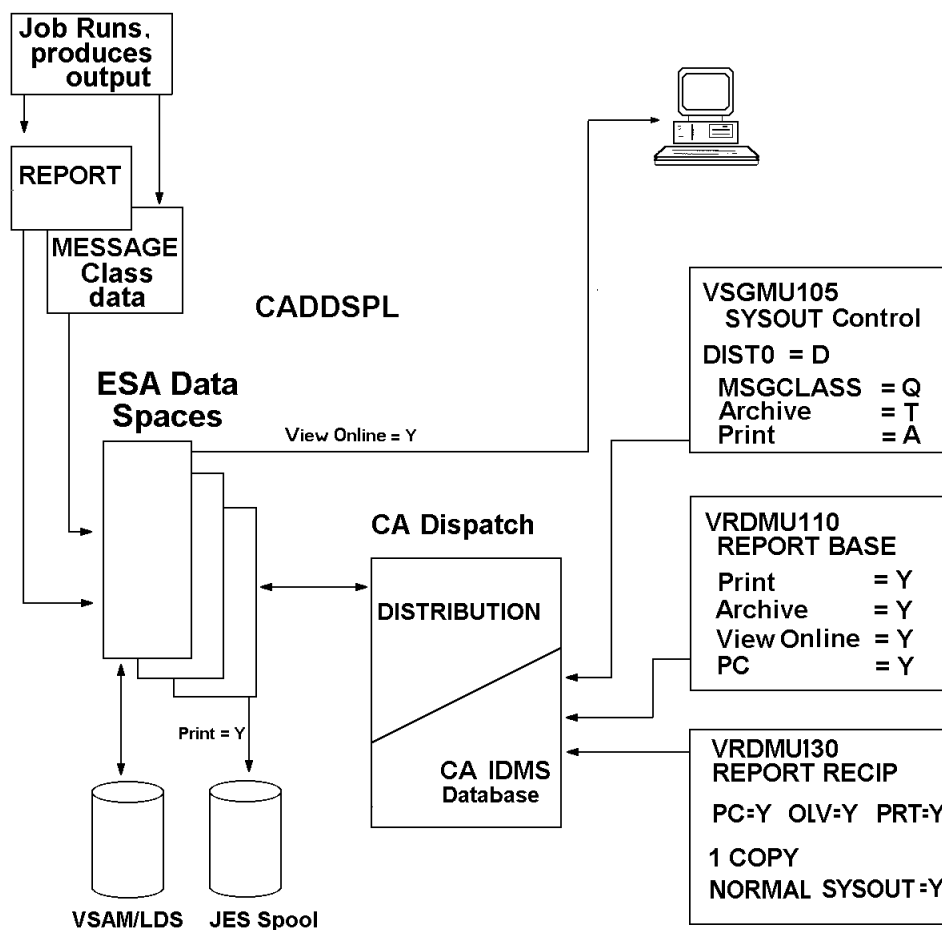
Job Runs, produces output

REPORT

MESSAGE Class data

CADDSPL

ESA Data Spaces

View Online = Y

VSGMU105
SYSOUT Control
DIST0 = D
MSGCLASS = Q
Archive = T
Print = A

CA Dispatch

DISTRIBUTION

CA IDMS
Database

VRDMU110
REPORT BASE
Print = Y
Archive = Y
View Online = Y
PC = Y

Print = Y

VRDMU130
REPORT RECIP
PC=Y OLV=Y PRT=Y
1 COPY
NORMAL SYSOUT=Y

VSAM/LDS

JES Spool